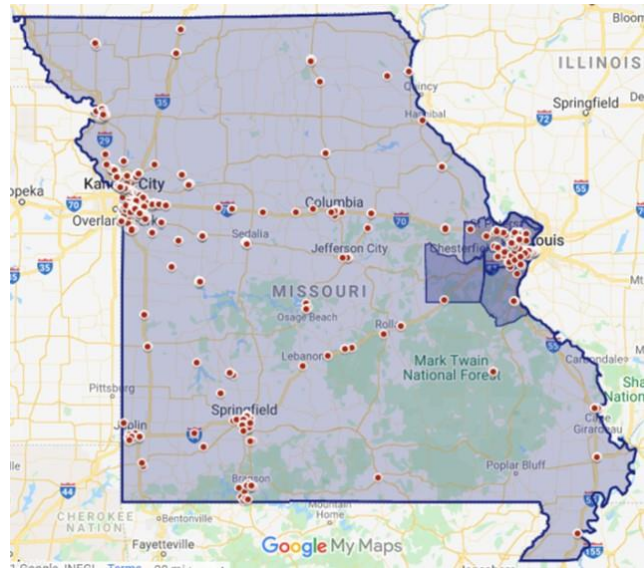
Bloom
ILLINOIS
Springfield
Quincy
Hannibal
35
29
opeka
Kansas City
70
Overland
Columbia
70
Sedalia
Jefferson City
Chesterfield
St. Louis
55
72
MISSOURI
Osage Beach
Rolla
Lebanon
Mark Twain National Forest
Carbondale
Pittsburg
Joplin
Springfield
Cape Girardeau
Poplar Bluff
44
Branson
CHEROKEE NATION
Bentonville
Mountain Home
Fayetteville
Google My Maps
155
©2021 Google, INEGI Terms